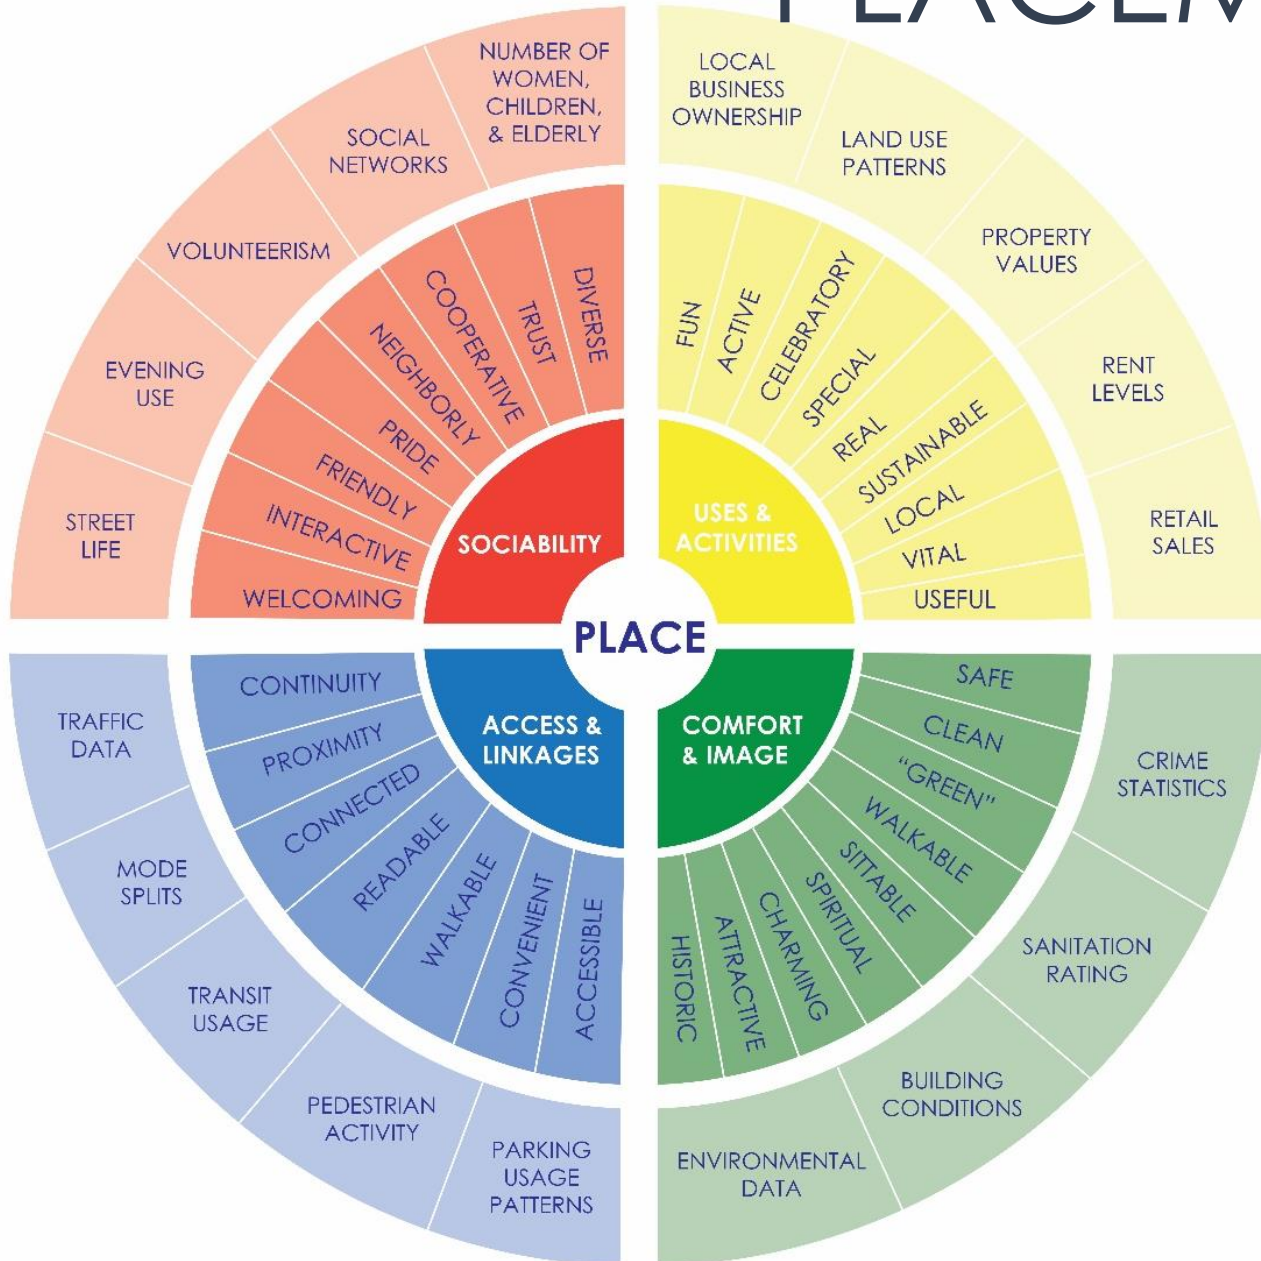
PLACEM

NUMBER OF WOMEN, CHILDREN, & ELDERLY
SOCIAL NETWORKS
VOLUNTEERISM
EVENING USE
STREET LIFE

DIVERSE
TRUST
COOPERATIVE
NEIGHBORLY
PRIDE
FRIENDLY
INTERACTIVE
WELCOMING

SOCIABILITY

LOCAL BUSINESS OWNERSHIP
LAND USE PATTERNS
PROPERTY VALUES
RENT LEVELS
RETAIL SALES

FUN
ACTIVE
CELEBRATORY
SPECIAL
REAL
SUSTAINABLE
LOCAL
VITAL
USEFUL

USES & ACTIVITIES

PLACE

ACCESS & LINKAGES

CONTINUITY
PROXIMITY
CONNECTED
READABLE
WALKABLE
CONVENIENT
ACCESSIBLE

TRAFFIC DATA
MODE SPLITS
TRANSIT USAGE
PEDESTRIAN ACTIVITY
PARKING USAGE PATTERNS

COMFORT & IMAGE

SAFE
CLEAN
"GREEN"
WALKABLE
SITTABLE
SPIRITUAL
CHARMING
ATTRACTIVE
HISTORIC

CRIME STATISTICS
SANITATION RATING
BUILDING CONDITIONS
ENVIRONMENTAL DATA